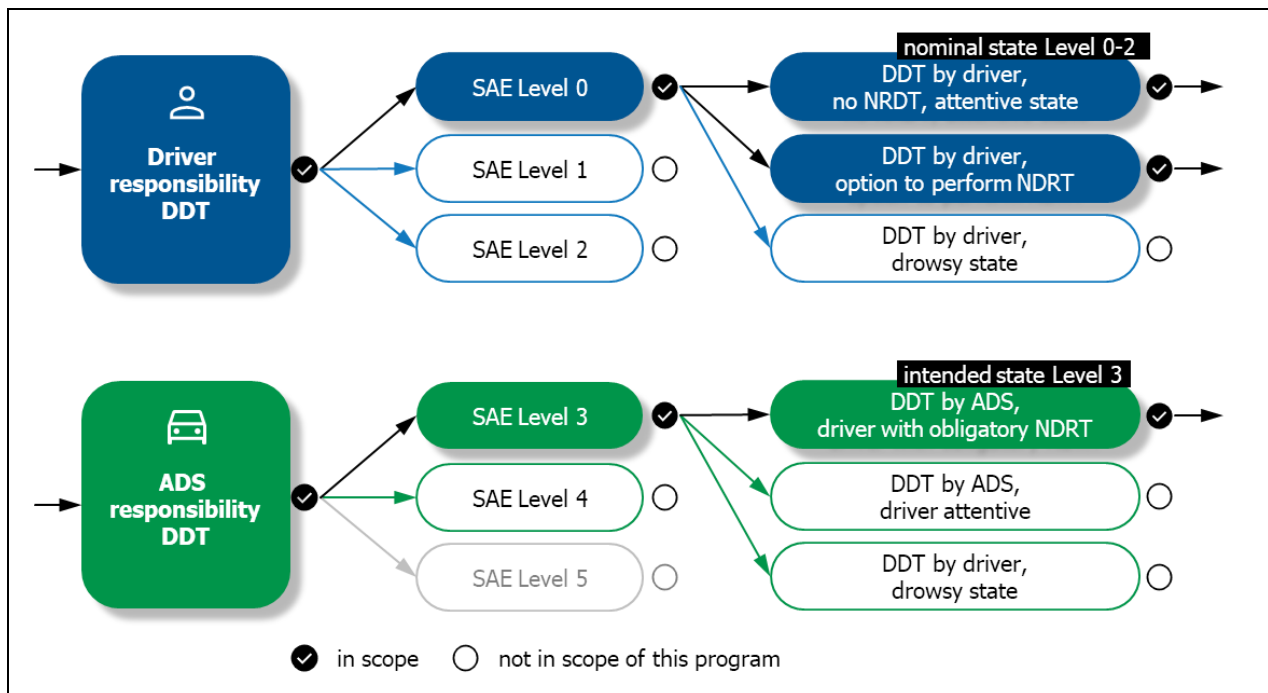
Driver responsibility DDT

SAE Level 0

SAE Level 1

SAE Level 2

nominal state Level 0-2

DDT by driver, no NRDT, attentive state

DDT by driver, option to perform NDRT

DDT by driver, drowsy state

ADS responsibility DDT

SAE Level 3

SAE Level 4

SAE Level 5

intended state Level 3

DDT by ADS, driver with obligatory NDRT

DDT by ADS, driver attentive

DDT by driver, drowsy state

in scope

not in scope of this program